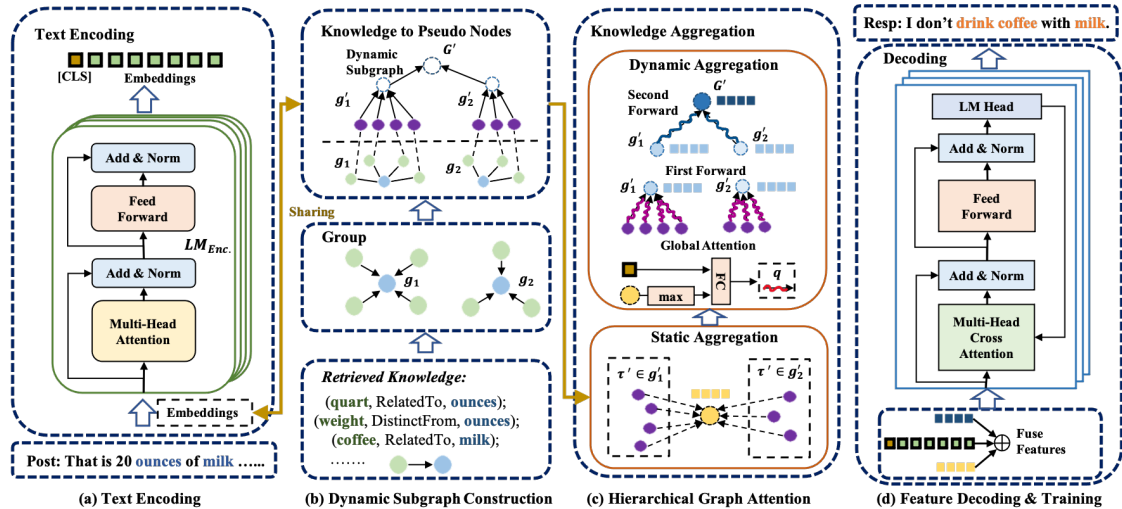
Text Encoding

[CLS]

Embeddings

Add & Norm

Feed Forward

$LM_{Enc.}$

Add & Norm

Multi-Head Attention

Embeddings

Post: That is 20 ounces of milk ......

(a) Text Encoding

Knowledge to Pseudo Nodes

Dynamic Subgraph

$G'$

$g_1'$

$g_2'$

$g_1$

$g_2$

Sharing

Group

$g_1$

$g_2$

Retrieved Knowledge:

(quart, RelatedTo, ounces);
(weight, DistinctFrom, ounces);
(coffee, RelatedTo, milk);
.......

(b) Dynamic Subgraph Construction

Knowledge Aggregation

Dynamic Aggregation

$G'$

Second Forward

$g_1'$

$g_2'$

First Forward

$g_1'$

$g_2'$

Global Attention

FC

$q$

max

Static Aggregation

$\tau' \in g_1'$

$\tau' \in g_2'$

(c) Hierarchical Graph Attention

Resp: I don't drink coffee with milk.

Decoding

LM Head

Add & Norm

Feed Forward

Add & Norm

Multi-Head Cross Attention

Fuse Features

(d) Feature Decoding & Training